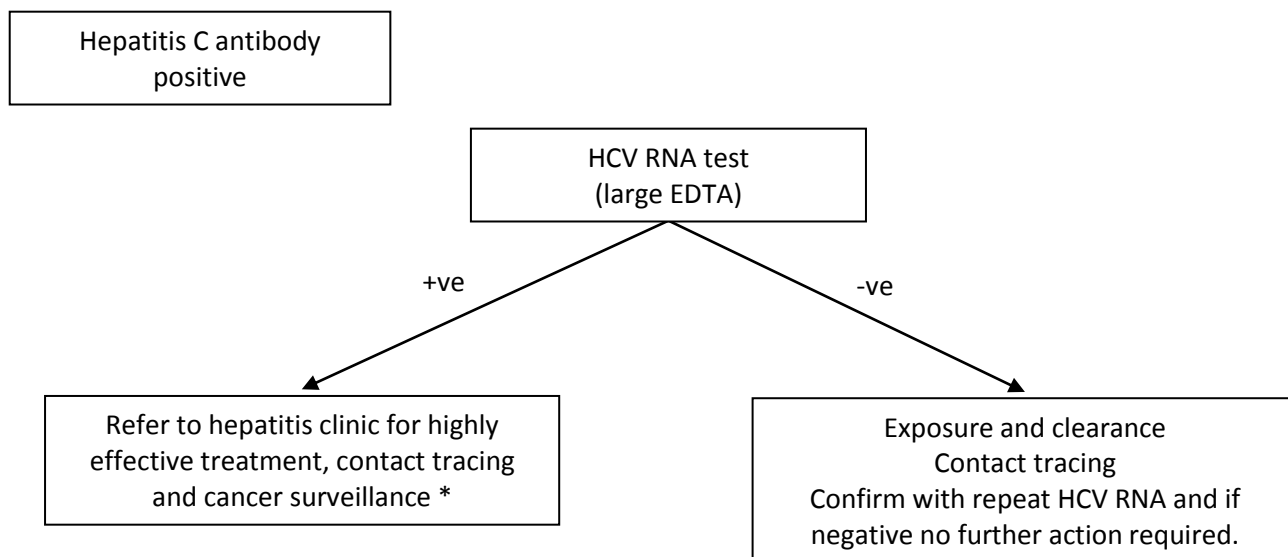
Hepatitis C antibody positive

HCV RNA test (large EDTA)

+ve

-ve

Refer to hepatitis clinic for highly effective treatment, contact tracing and cancer surveillance *

Exposure and clearance
Contact tracing
Confirm with repeat HCV RNA and if negative no further action required.